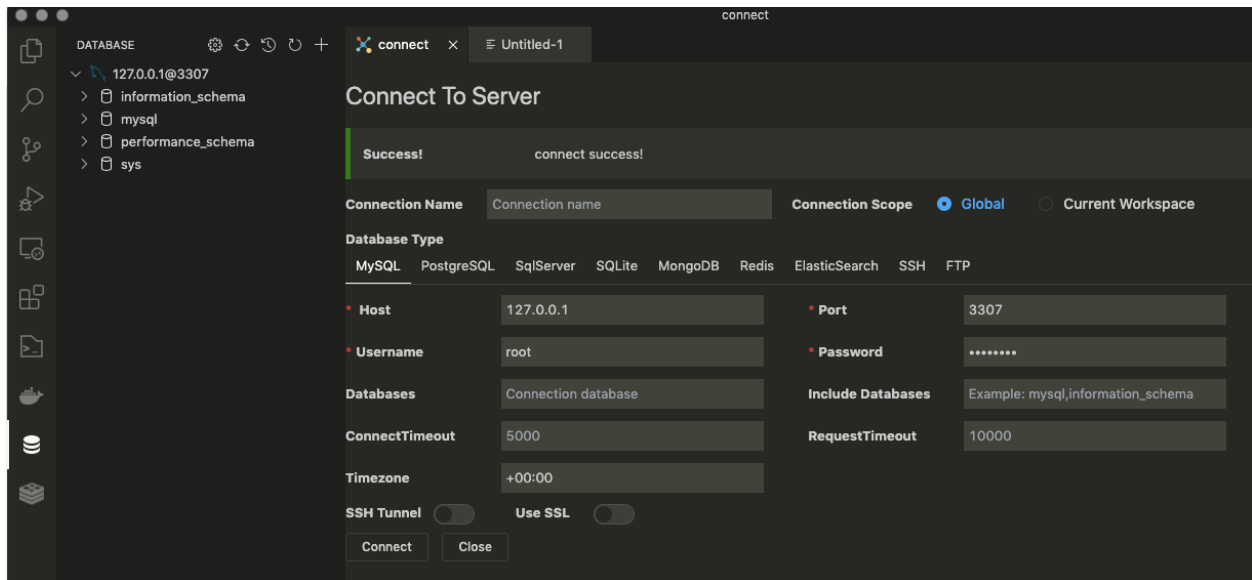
connect

DATABASE

127.0.0.1@3307
information_schema
mysql
performance_schema
sys

connect ×
Untitled-1

Connect To Server

Success! connect success!

Connection Name Connection name
Connection Scope Global Current Workspace

Database Type
MySQL PostgreSQL SqlServer SQLite MongoDB Redis ElasticSearch SSH FTP

* Host 127.0.0.1
* Port 3307
* Username root
* Password ••••••••
Databases Connection database
Include Databases Example: mysql,information_schema
ConnectTimeout 5000
RequestTimeout 10000
Timezone +00:00
SSH Tunnel
Use SSL

Connect Close